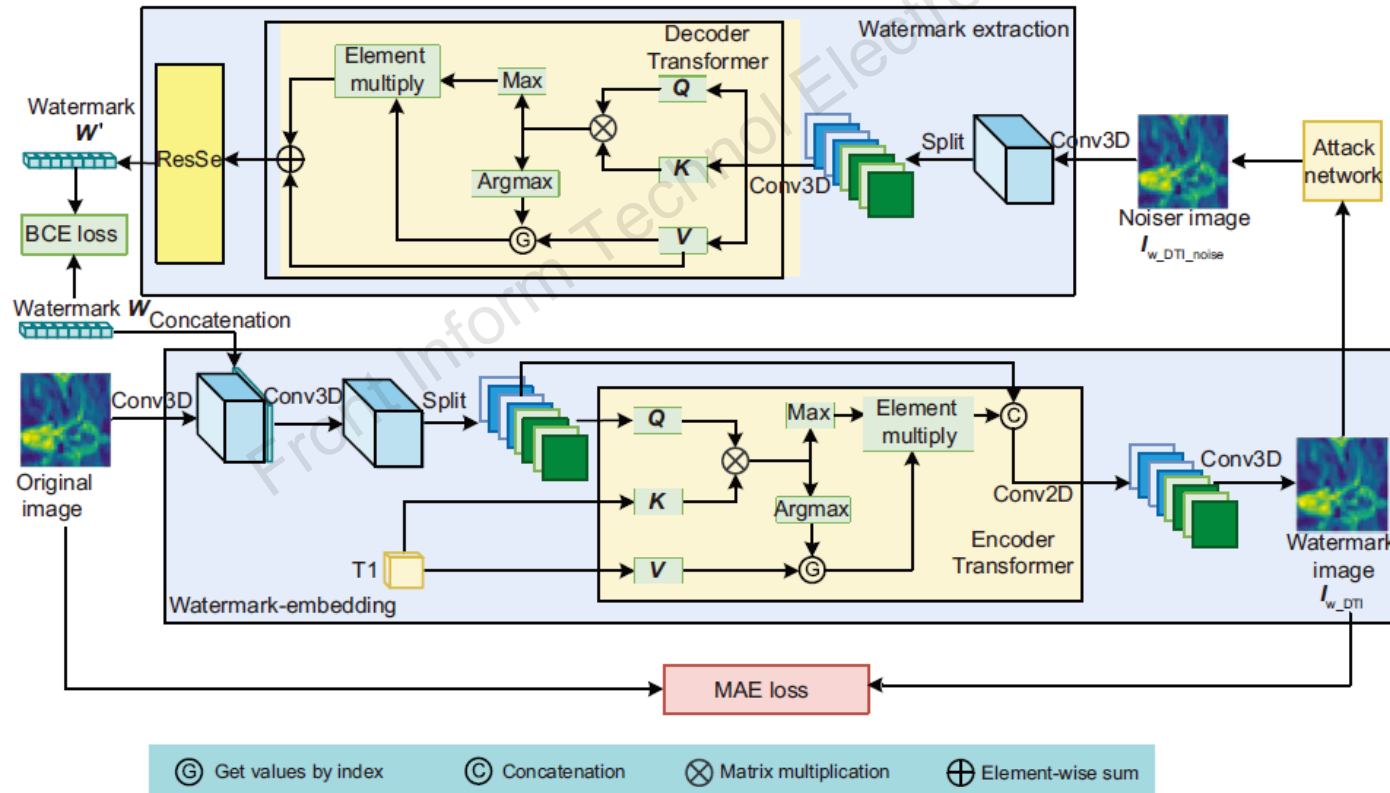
Watermark extraction

Decoder Transformer

Element multiply

Max

Q

K

V

Argmax

G

ResSe

Watermark $W'$

BCE loss

Watermark $W$

Concatenation

Conv3D

Split

Conv3D

Noiser image $I_{w\_DTI\_noise}$

Attack network

Original image

Conv3D

Conv3D

Split

Q

K

V

Max

Argmax

G

Element multiply

C

Conv2D

Encoder Transformer

Conv3D

Watermark image $I_{w\_DTI}$

T1

Watermark-embedding

MAE loss

Front Inform Technol Electron

G Get values by index C Concatenation ⊗ Matrix multiplication ⊕ Element-wise sum